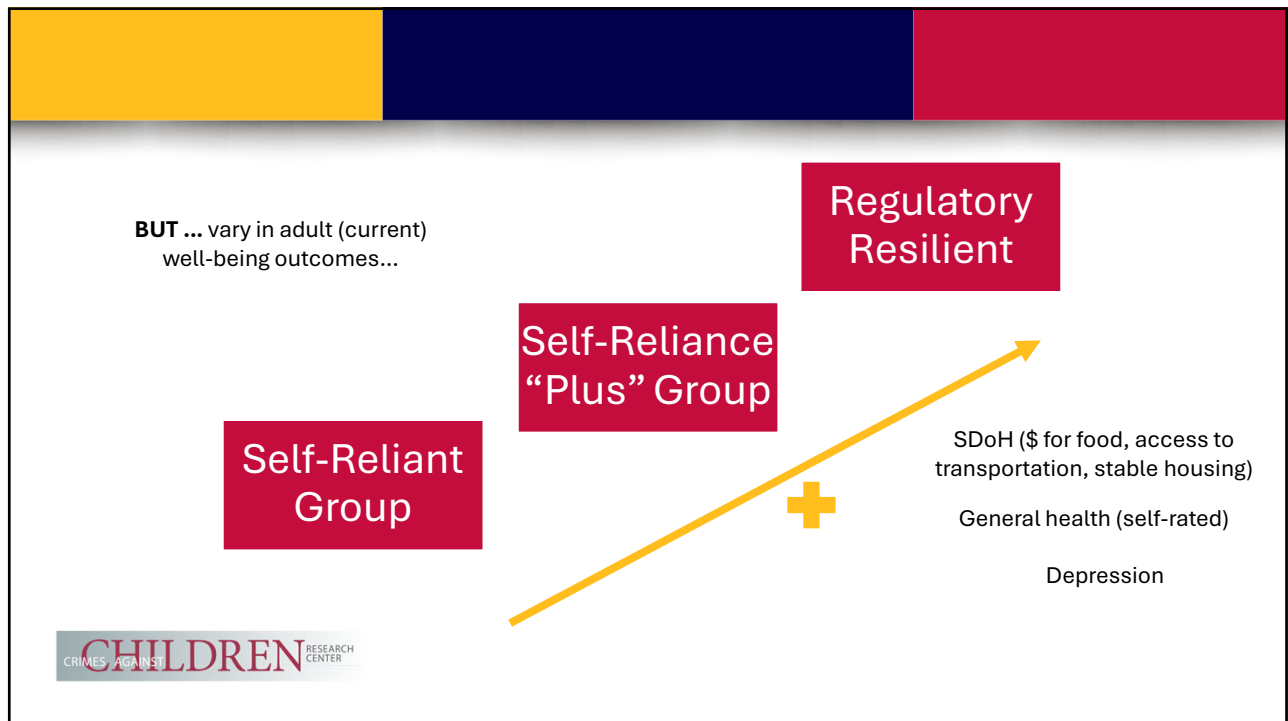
**BUT ...** vary in adult (current) well-being outcomes...

Regulatory Resilient

Self-Reliance "Plus" Group

Self-Reliant Group

SDoH ($ for food, access to transportation, stable housing)

General health (self-rated)

Depression

CRIMES AGAINST CHILDREN RESEARCH CENTER